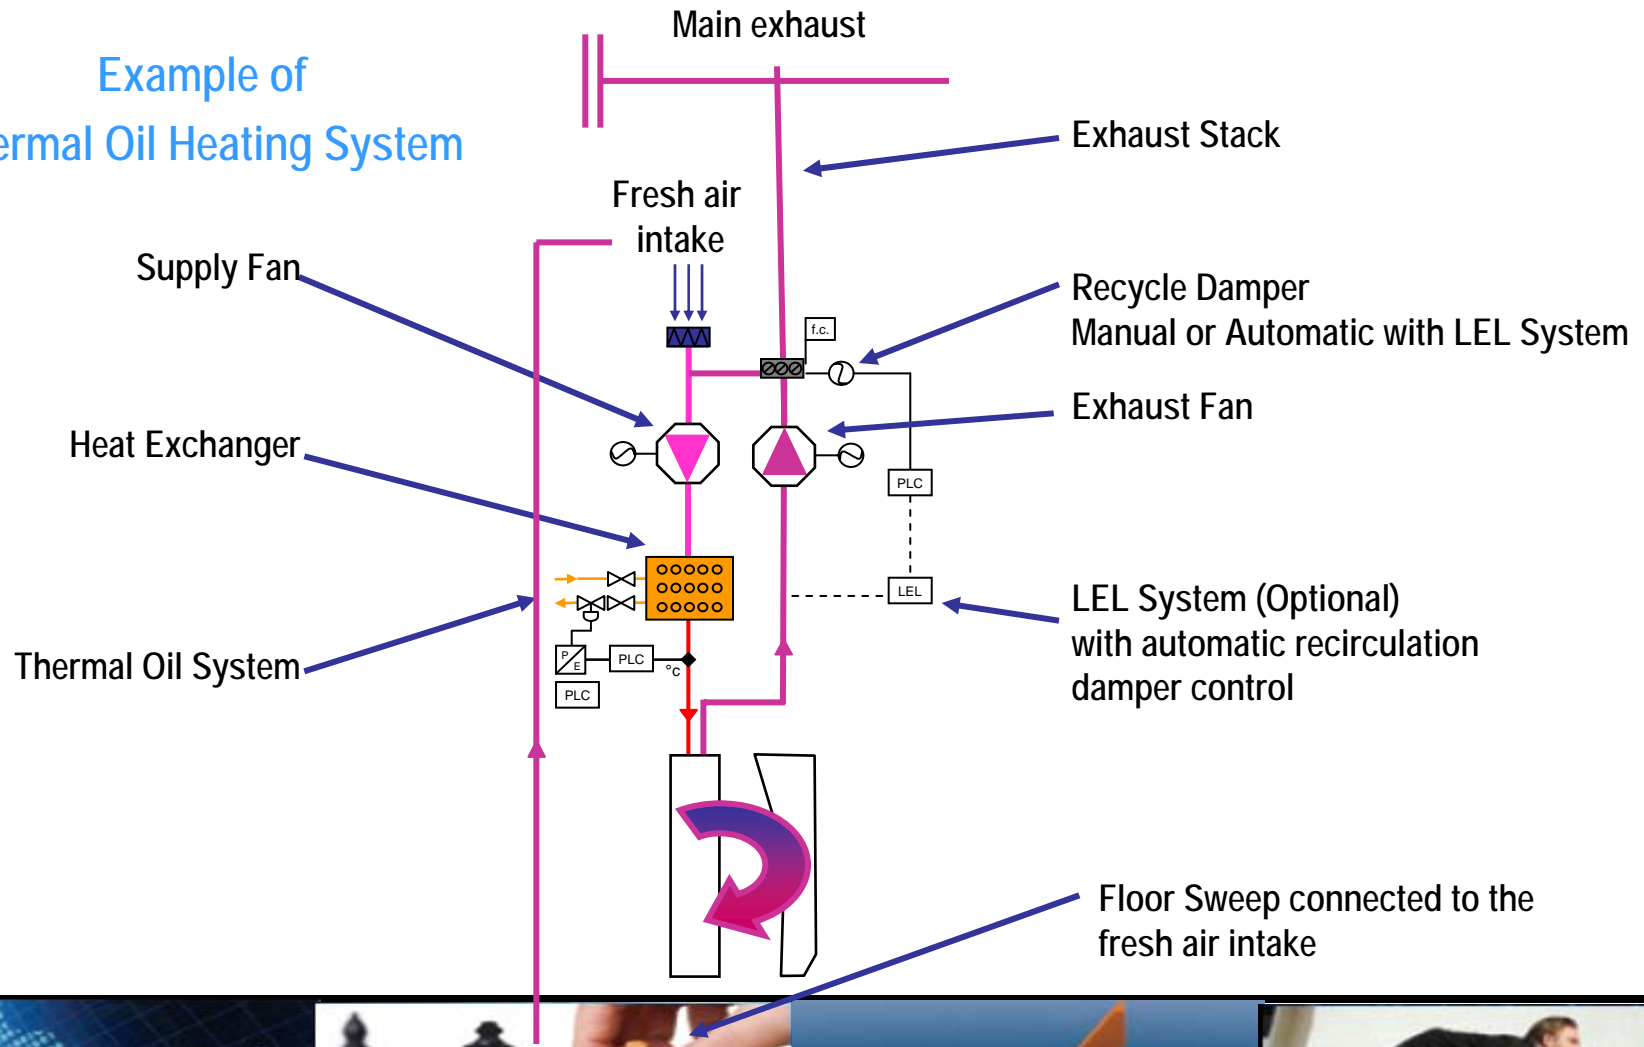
Example of
ermal Oil Heating System

Main exhaust

Exhaust Stack

Fresh air intake

Supply Fan

Recycle Damper
Manual or Automatic with LEL System

f.c.

Exhaust Fan

Heat Exchanger

PLC

LEL

Thermal Oil System

P
E

PLC

°C

PLC

LEL System (Optional)
with automatic recirculation damper control

Floor Sweep connected to the fresh air intake